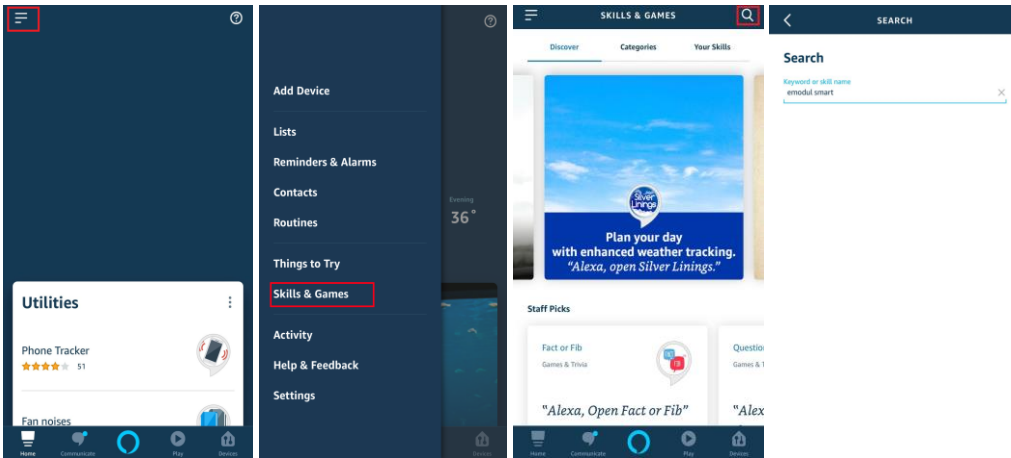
Utilities

Phone Tracker
51

Fan noises

Home Communicate Play Devices

Add Device

Lists

Reminders & Alarms

Contacts

Routines

Things to Try

Skills & Games

Activity

Help & Feedback

Settings

Evening
36°

Devices

SKILLS & GAMES

Discover Categories Your Skills

Silver Linings

Plan your day with enhanced weather tracking. "Alexa, open Silver Linings."

Staff Picks

Fact or Fib
Games & Trivia

"Alexa, Open Fact or Fib"

Questio
Games & T

"Alex

Home Communicate Play Devices

SEARCH

Search

Keyword or skill name
emodul smart